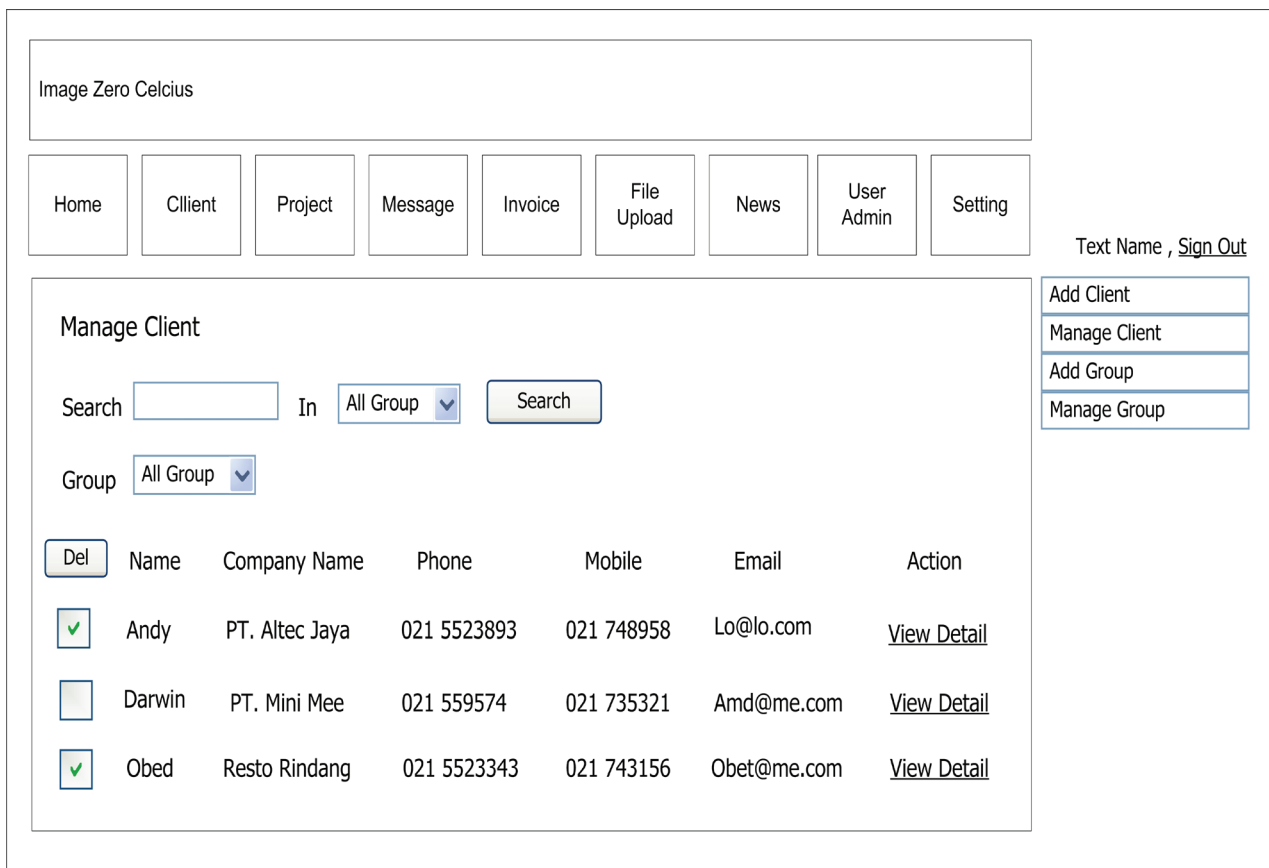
Image Zero Celcius

Home

Cllient

Project

Message

Invoice

File Upload

News

User Admin

Setting

Text Name , Sign Out

Add Client

Manage Client

Add Group

Manage Group

Manage Client

Search [ ] In All Group Search

Group All Group

| Del | Name | Company Name | Phone | Mobile | Email | Action |
|---|---|---|---|---|---|---|
| ✓ | Andy | PT. Altec Jaya | 021 5523893 | 021 748958 | Lo@lo.com | View Detail |
| | Darwin | PT. Mini Mee | 021 559574 | 021 735321 | Amd@me.com | View Detail |
| ✓ | Obed | Resto Rindang | 021 5523343 | 021 743156 | Obet@me.com | View Detail |